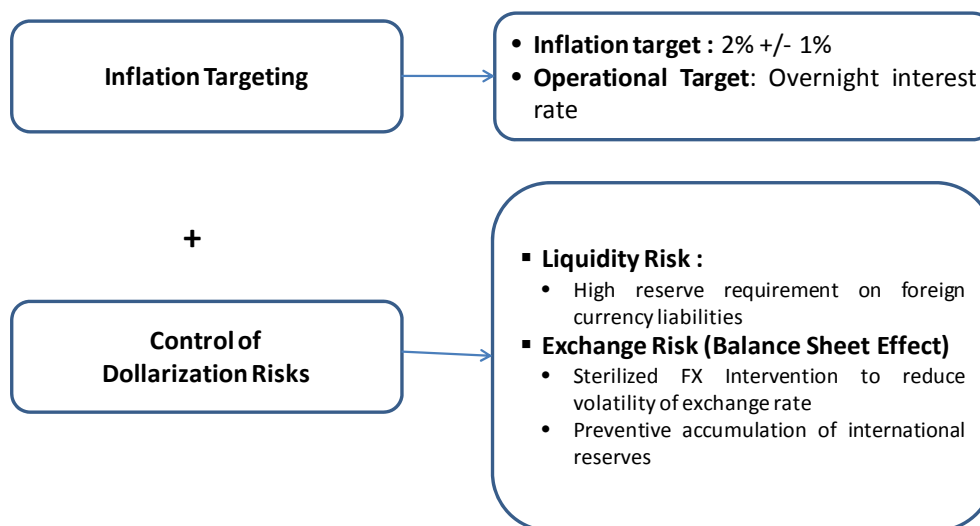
Inflation Targeting

• Inflation target : 2% +/- 1%
• Operational Target: Overnight interest rate

+

Control of Dollarization Risks

▪ Liquidity Risk :
• High reserve requirement on foreign currency liabilities
▪ Exchange Risk (Balance Sheet Effect)
• Sterilized FX Intervention to reduce volatility of exchange rate
• Preventive accumulation of international reserves